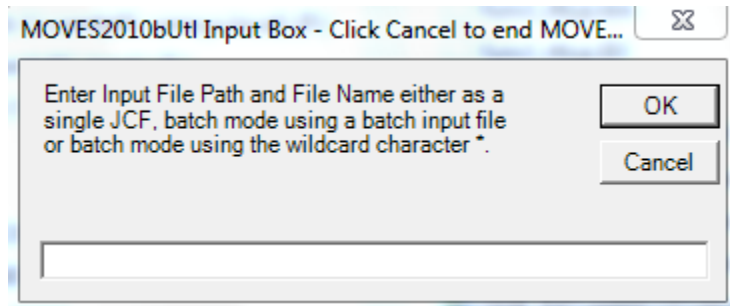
MOVES2010bUtl Input Box - Click Cancel to end MOVE...

Enter Input File Path and File Name either as a single JCF, batch mode using a batch input file or batch mode using the wildcard character *.

OK

Cancel